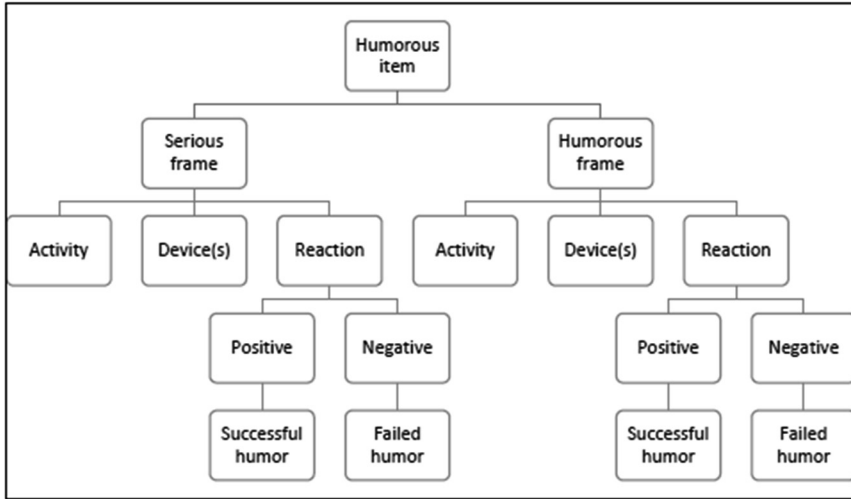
Humorous item

Serious frame

Humorous frame

Activity

Device(s)

Reaction

Activity

Device(s)

Reaction

Positive

Negative

Positive

Negative

Successful humor

Failed humor

Successful humor

Failed humor